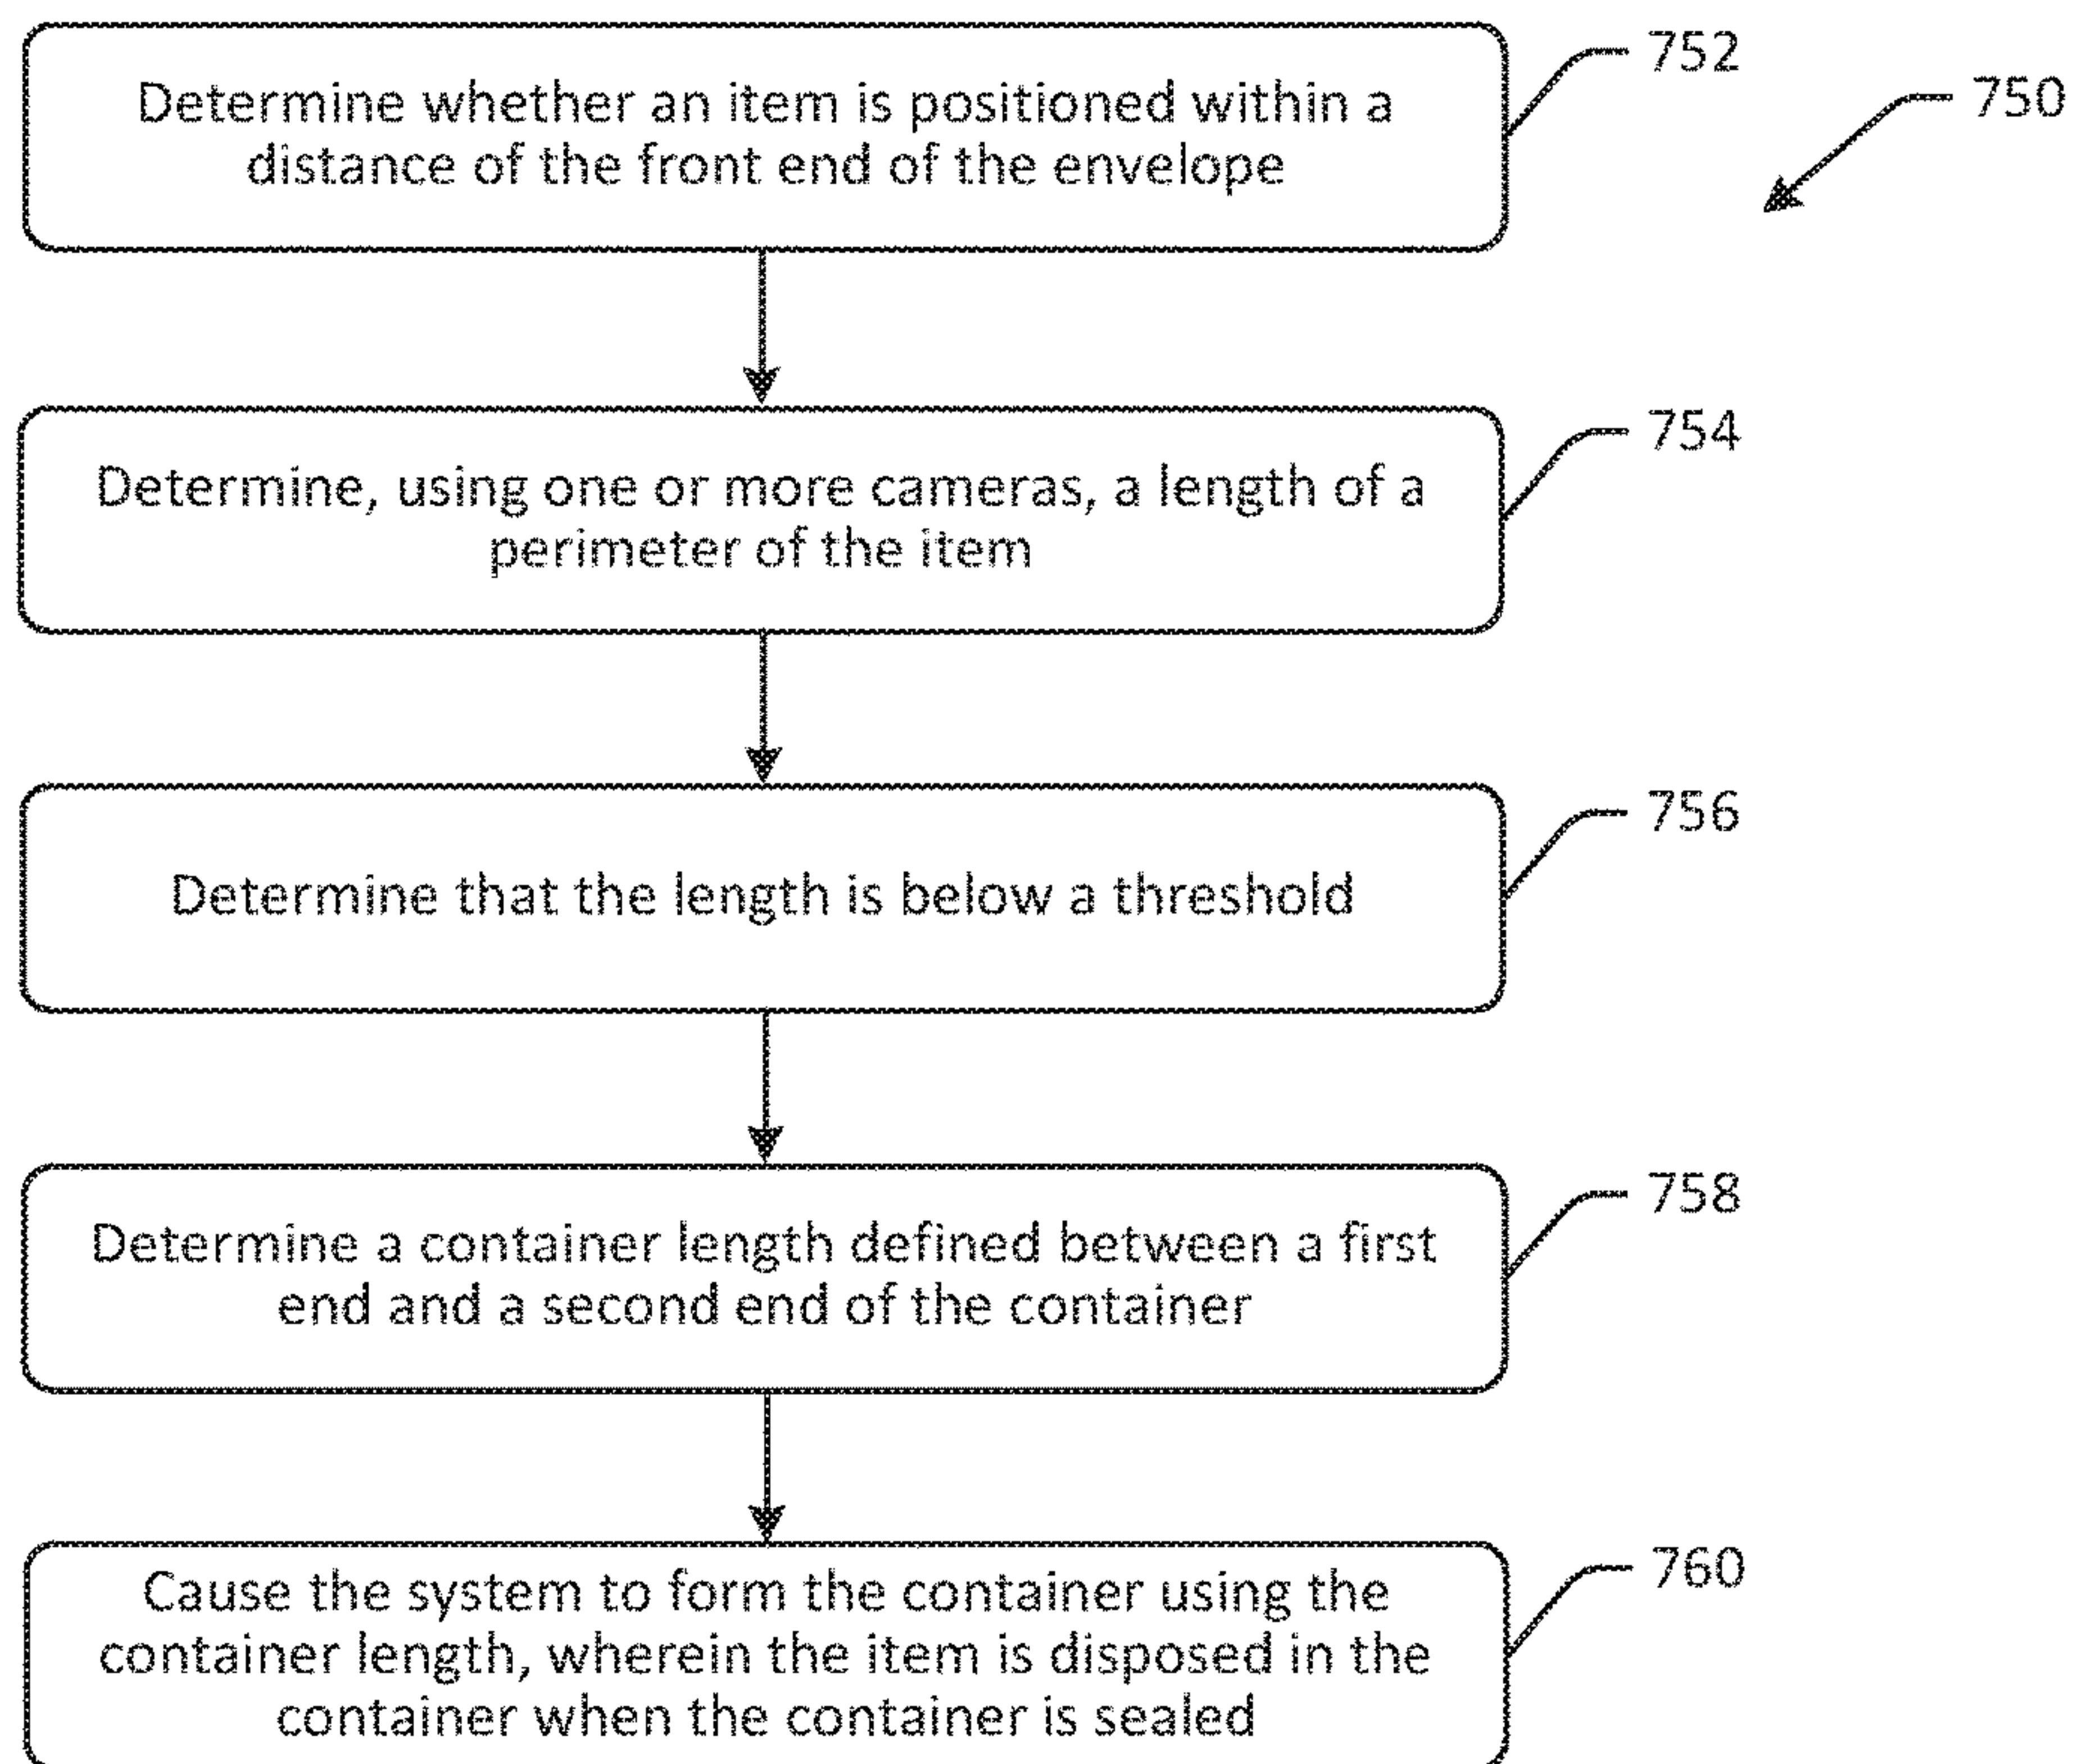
750

752

Determine whether an item is positioned within a distance of the front end of the envelope

754

Determine, using one or more cameras, a length of a perimeter of the item

756

Determine that the length is below a threshold

758

Determine a container length defined between a first end and a second end of the container

760

Cause the system to form the container using the container length, wherein the item is disposed in the container when the container is sealed